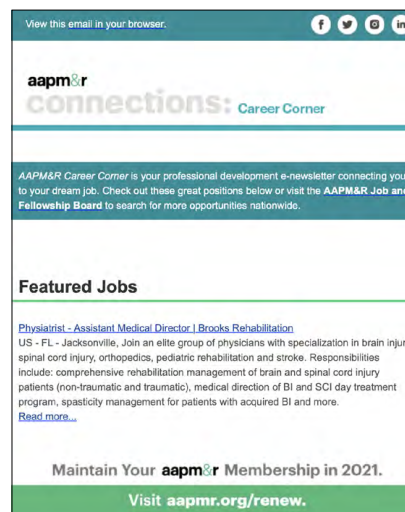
View this email in your browser.

aapm&r
connections: Career Corner

AAPM&R Career Corner is your professional development e-newsletter connecting you to your dream job. Check out these great positions below or visit the AAPM&R Job and Fellowship Board to search for more opportunities nationwide.

Featured Jobs

Physiatrist - Assistant Medical Director | Brooks Rehabilitation
US - FL - Jacksonville, Join an elite group of physicians with specialization in brain injur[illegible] spinal cord injury, orthopedics, pediatric rehabilitation and stroke. Responsibilities include: comprehensive rehabilitation management of brain and spinal cord injury patients (non-traumatic and traumatic), medical direction of BI and SCI day treatment program, spasticity management for patients with acquired BI and more.
Read more...

Maintain Your aapm&r Membership in 2021.

Visit aapmr.org/renew.